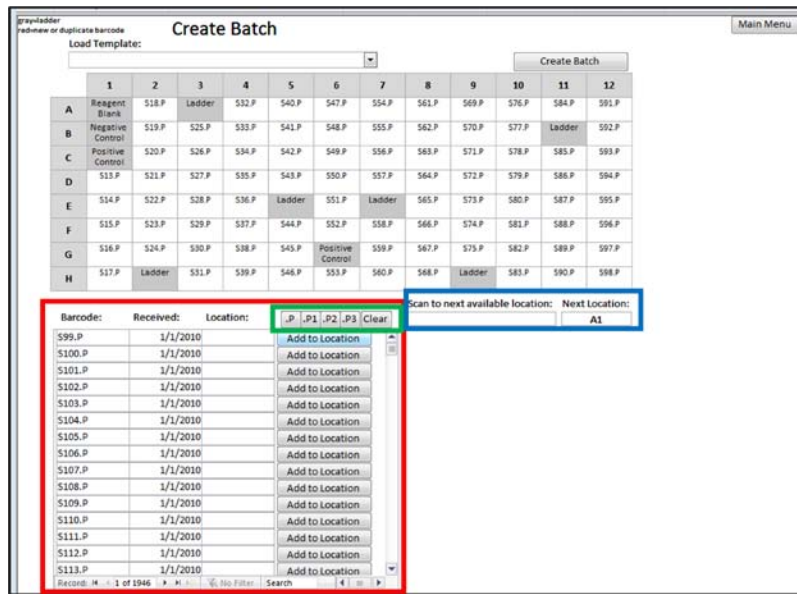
gray:ladder
red=new or duplicate barcode

Create Batch

Main Menu

Load Template:

Create Batch

|   | 1 | 2 | 3 | 4 | 5 | 6 | 7 | 8 | 9 | 10 | 11 | 12 |
|---|---|---|---|---|---|---|---|---|---|---|---|---|
| A | Reagent Blank | S18.P | Ladder | S32.P | S40.P | S47.P | S54.P | S61.P | S69.P | S76.P | S84.P | S91.P |
| B | Negative Control | S19.P | S25.P | S33.P | S41.P | S48.P | S55.P | S62.P | S70.P | S77.P | Ladder | S92.P |
| C | Positive Control | S20.P | S26.P | S34.P | S42.P | S49.P | S56.P | S63.P | S71.P | S78.P | S85.P | S93.P |
| D | S13.P | S21.P | S27.P | S35.P | S43.P | S50.P | S57.P | S64.P | S72.P | S79.P | S86.P | S94.P |
| E | S14.P | S22.P | S28.P | S36.P | Ladder | S51.P | Ladder | S65.P | S73.P | S80.P | S87.P | S95.P |
| F | S15.P | S23.P | S29.P | S37.P | S44.P | S52.P | S58.P | S66.P | S74.P | S81.P | S88.P | S96.P |
| G | S16.P | S24.P | S30.P | S38.P | S45.P | Positive Control | S59.P | S67.P | S75.P | S82.P | S89.P | S97.P |
| H | S17.P | Ladder | S31.P | S39.P | S46.P | S53.P | S60.P | S68.P | Ladder | S83.P | S90.P | S98.P |

Barcode: Received: Location: .P .P1 .P2 .P3 Clear

Scan to next available location: Next Location: A1

| Barcode | Received | Location |
|---|---|---|
| S99.P | 1/1/2010 | Add to Location |
| S100.P | 1/1/2010 | Add to Location |
| S101.P | 1/1/2010 | Add to Location |
| S102.P | 1/1/2010 | Add to Location |
| S103.P | 1/1/2010 | Add to Location |
| S104.P | 1/1/2010 | Add to Location |
| S105.P | 1/1/2010 | Add to Location |
| S106.P | 1/1/2010 | Add to Location |
| S107.P | 1/1/2010 | Add to Location |
| S108.P | 1/1/2010 | Add to Location |
| S109.P | 1/1/2010 | Add to Location |
| S110.P | 1/1/2010 | Add to Location |
| S111.P | 1/1/2010 | Add to Location |
| S112.P | 1/1/2010 | Add to Location |
| S113.P | 1/1/2010 | Add to Location |

Record: 1 of 1946 No Filter Search